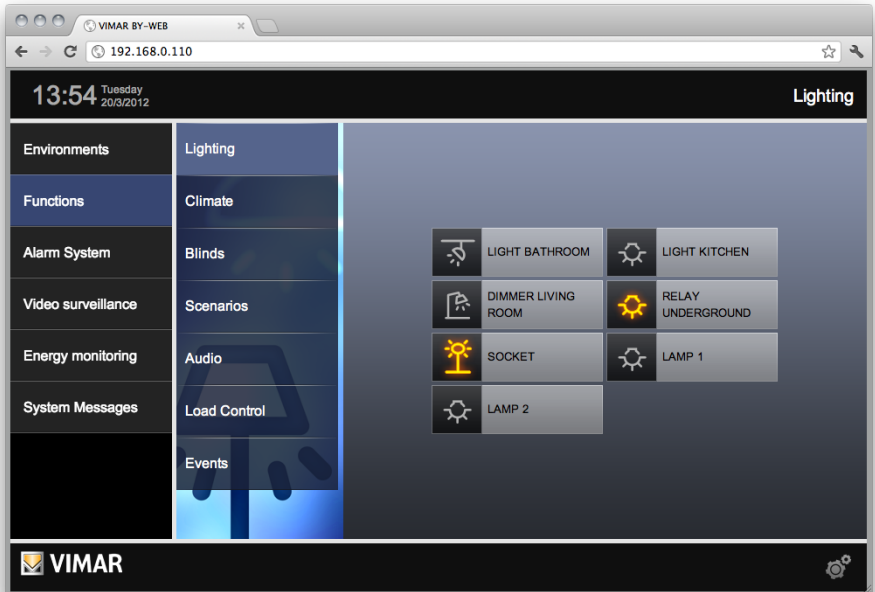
VIMAR BY-WEB

192.168.0.110

13:54 Tuesday 20/3/2012

Lighting

Environments
Functions
Alarm System
Video surveillance
Energy monitoring
System Messages

Lighting
Climate
Blinds
Scenarios
Audio
Load Control
Events

LIGHT BATHROOM
LIGHT KITCHEN
DIMMER LIVING ROOM
RELAY UNDERGROUND
SOCKET
LAMP 1
LAMP 2

VIMAR